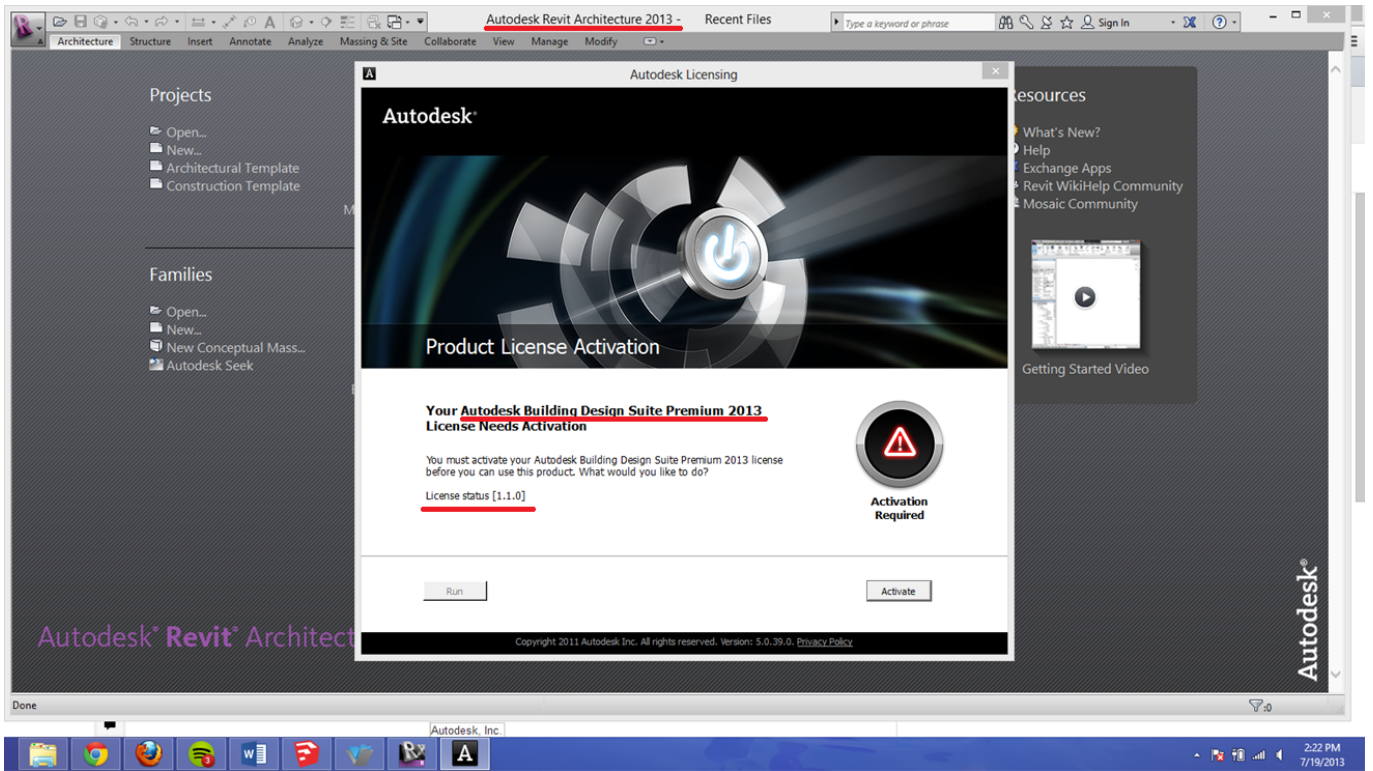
Autodesk Revit Architecture 2013 - Recent Files

Type a keyword or phrase

Sign In

Architecture Structure Insert Annotate Analyze Massing & Site Collaborate View Manage Modify

Projects

Open...
New...
Architectural Template
Construction Template

Families

Open...
New...
New Conceptual Mass...
Autodesk Seek

Autodesk® Revit® Architect

Resources

What's New?
Help
Exchange Apps
Revit WikiHelp Community
Mosaic Community

Getting Started Video

Autodesk

Autodesk Licensing

Autodesk®

Product License Activation

Your Autodesk Building Design Suite Premium 2013 License Needs Activation

You must activate your Autodesk Building Design Suite Premium 2013 license before you can use this product. What would you like to do?

License status [1.1.0]

Activation Required

Run

Activate

Copyright 2011 Autodesk Inc. All rights reserved. Version: 5.0.39.0. Privacy Policy

Done

Autodesk, Inc.

2:22 PM
7/19/2013